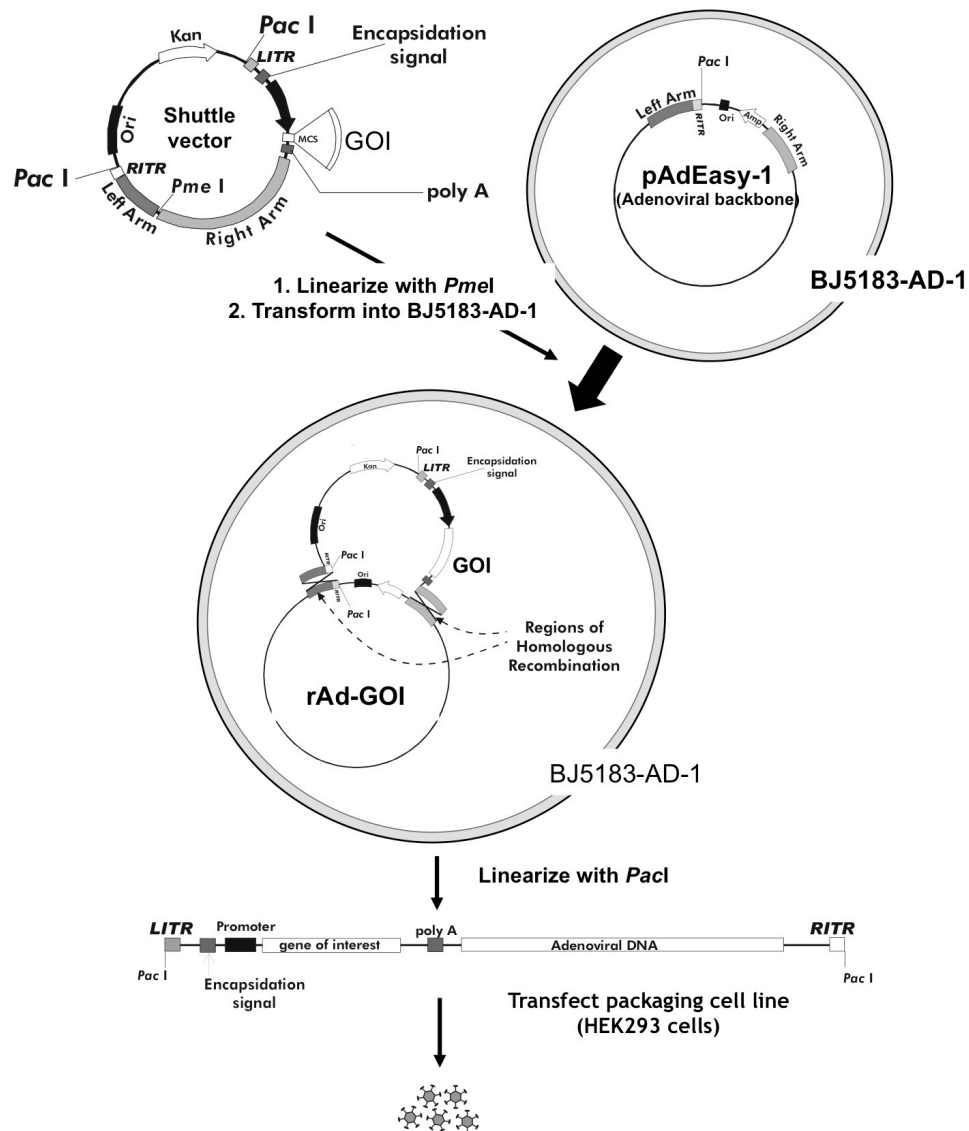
Kan
Pac I
LITR
Encapsidation signal
Ori
Shuttle vector
MCS
GOI
Pac I
RITR
Pme I
poly A
Left Arm
Right Arm

Pac I
Left Arm
RITR
Ori
Amp
Right Arm
pAdEasy-1
(Adenoviral backbone)
BJ5183-AD-1

1. Linearize with *Pme*I
2. Transform into BJ5183-AD-1

Kan
Pac I
LITR
Encapsidation signal
Ori
RITR
Pac I
GOI
Ori
RITR
Pac I
Regions of Homologous Recombination
rAd-GOI
BJ5183-AD-1

Linearize with *Pac*I

LITR
Promoter
gene of interest
poly A
Adenoviral DNA
RITR
Pac I
Encapsidation signal
Pac I

Transfect packaging cell line
(HEK293 cells)